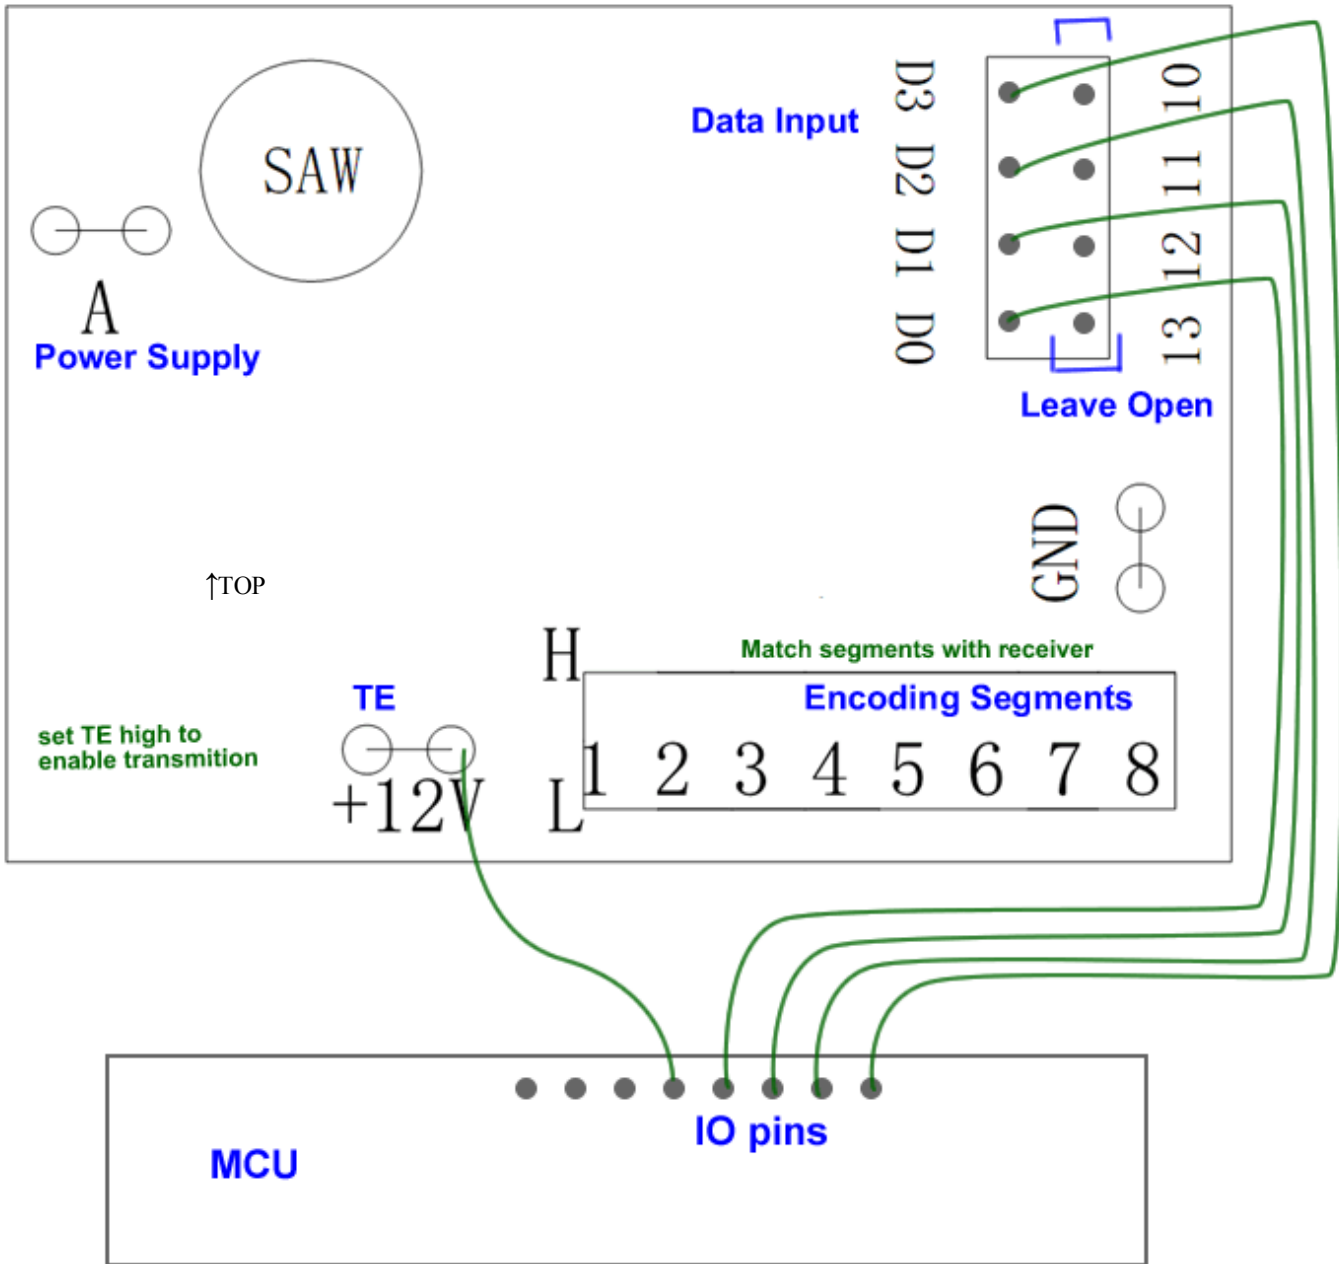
SAW

A

Power Supply

Data Input

D3 D2 D1 D0

10 11 12 13

Leave Open

GND

↑TOP

H

Match segments with receiver

Encoding Segments

TE

set TE high to enable transmition

+12V

L

| 1 | 2 | 3 | 4 | 5 | 6 | 7 | 8 |
|---|---|---|---|---|---|---|---|

IO pins

MCU